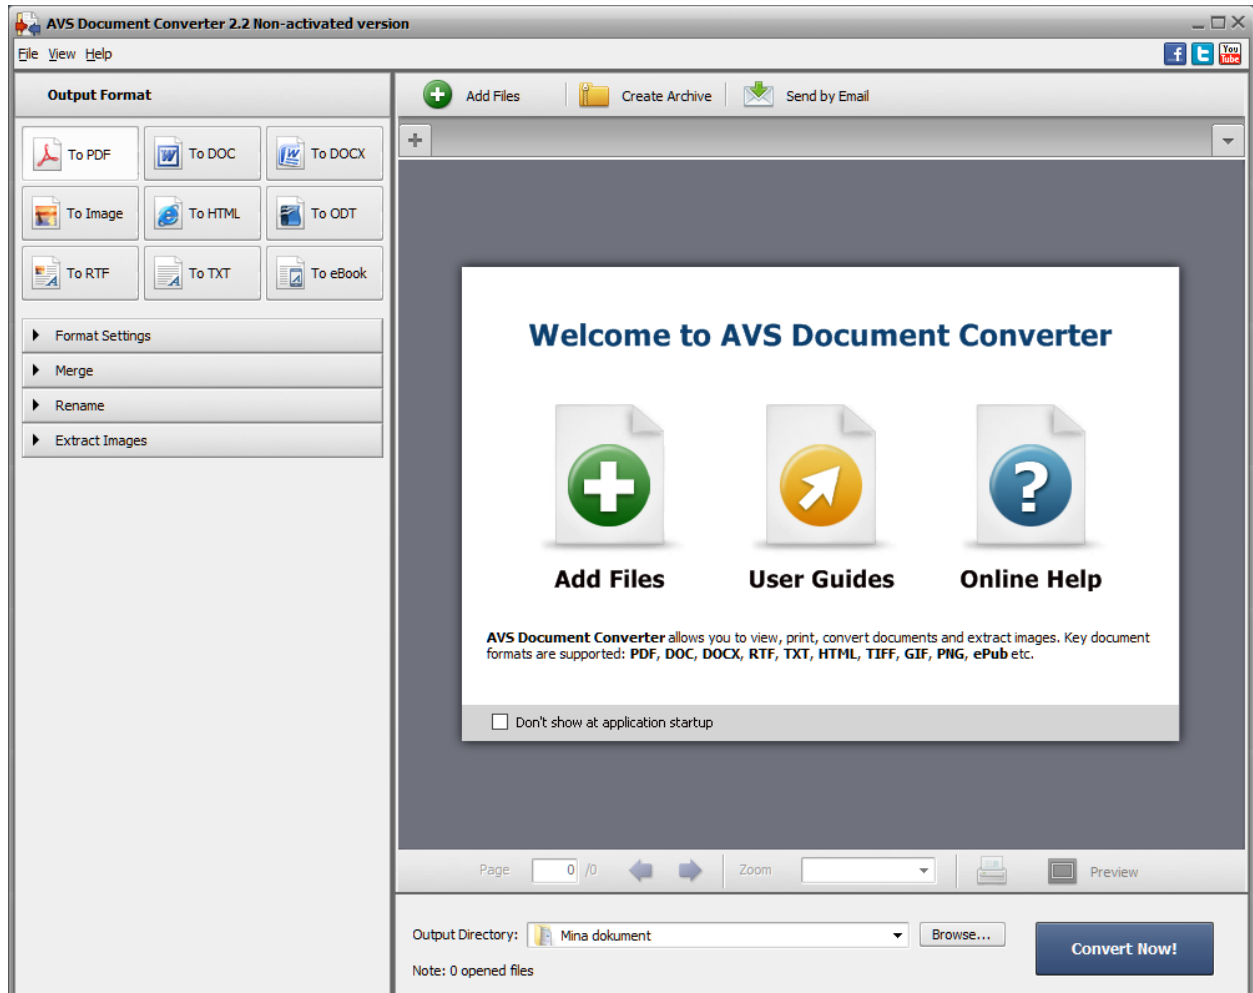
AVS Document Converter 2.2 Non-activated version

File View Help

You Tube

Output Format

To PDF
To DOC
To DOCX
To Image
To HTML
To ODT
To RTF
To TXT
To eBook

Format Settings
Merge
Rename
Extract Images

Add Files
Create Archive
Send by Email

Welcome to AVS Document Converter

Add Files
User Guides
Online Help

**AVS Document Converter** allows you to view, print, convert documents and extract images. Key document formats are supported: **PDF**, **DOC**, **DOCX**, **RTF**, **TXT**, **HTML**, **TIFF**, **GIF**, **PNG**, **ePub** etc.

Don't show at application startup

Page 0 /0 Zoom Preview

Output Directory: Mina dokument Browse...

Note: 0 opened files

Convert Now!